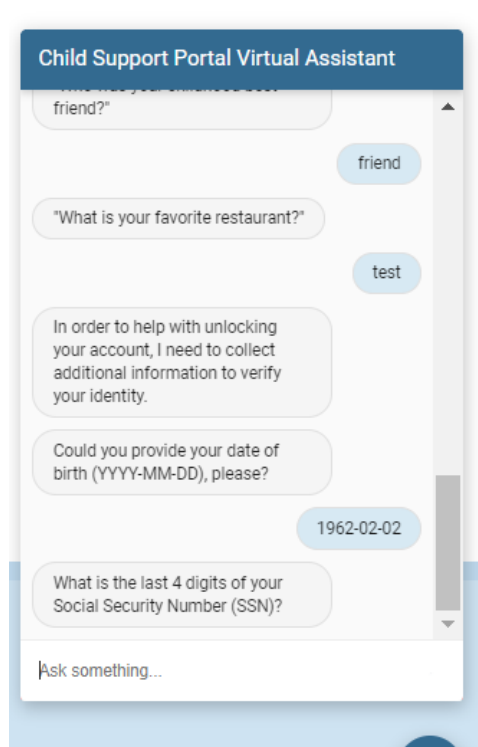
Child Support Portal Virtual Assistant

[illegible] friend?"

friend

"What is your favorite restaurant?"

test

In order to help with unlocking your account, I need to collect additional information to verify your identity.

Could you provide your date of birth (YYYY-MM-DD), please?

1962-02-02

What is the last 4 digits of your Social Security Number (SSN)?

Ask something...